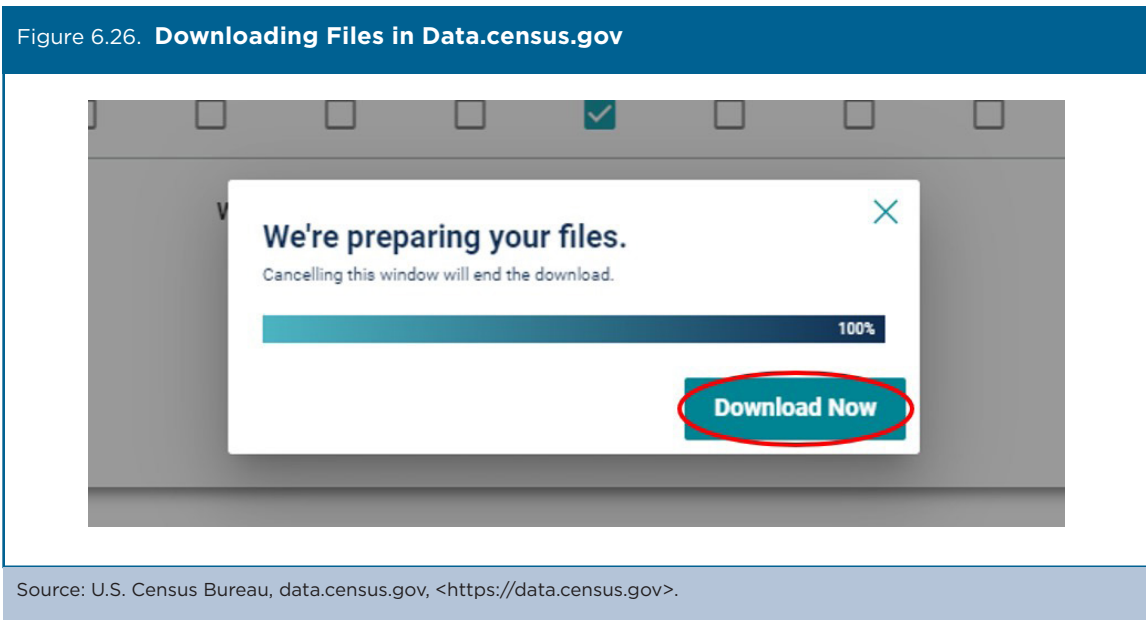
Figure 6.26. **Downloading Files in Data.census.gov**

We're preparing your files.

Cancelling this window will end the download.

100%

Download Now

Source: U.S. Census Bureau, data.census.gov, <https://data.census.gov>.